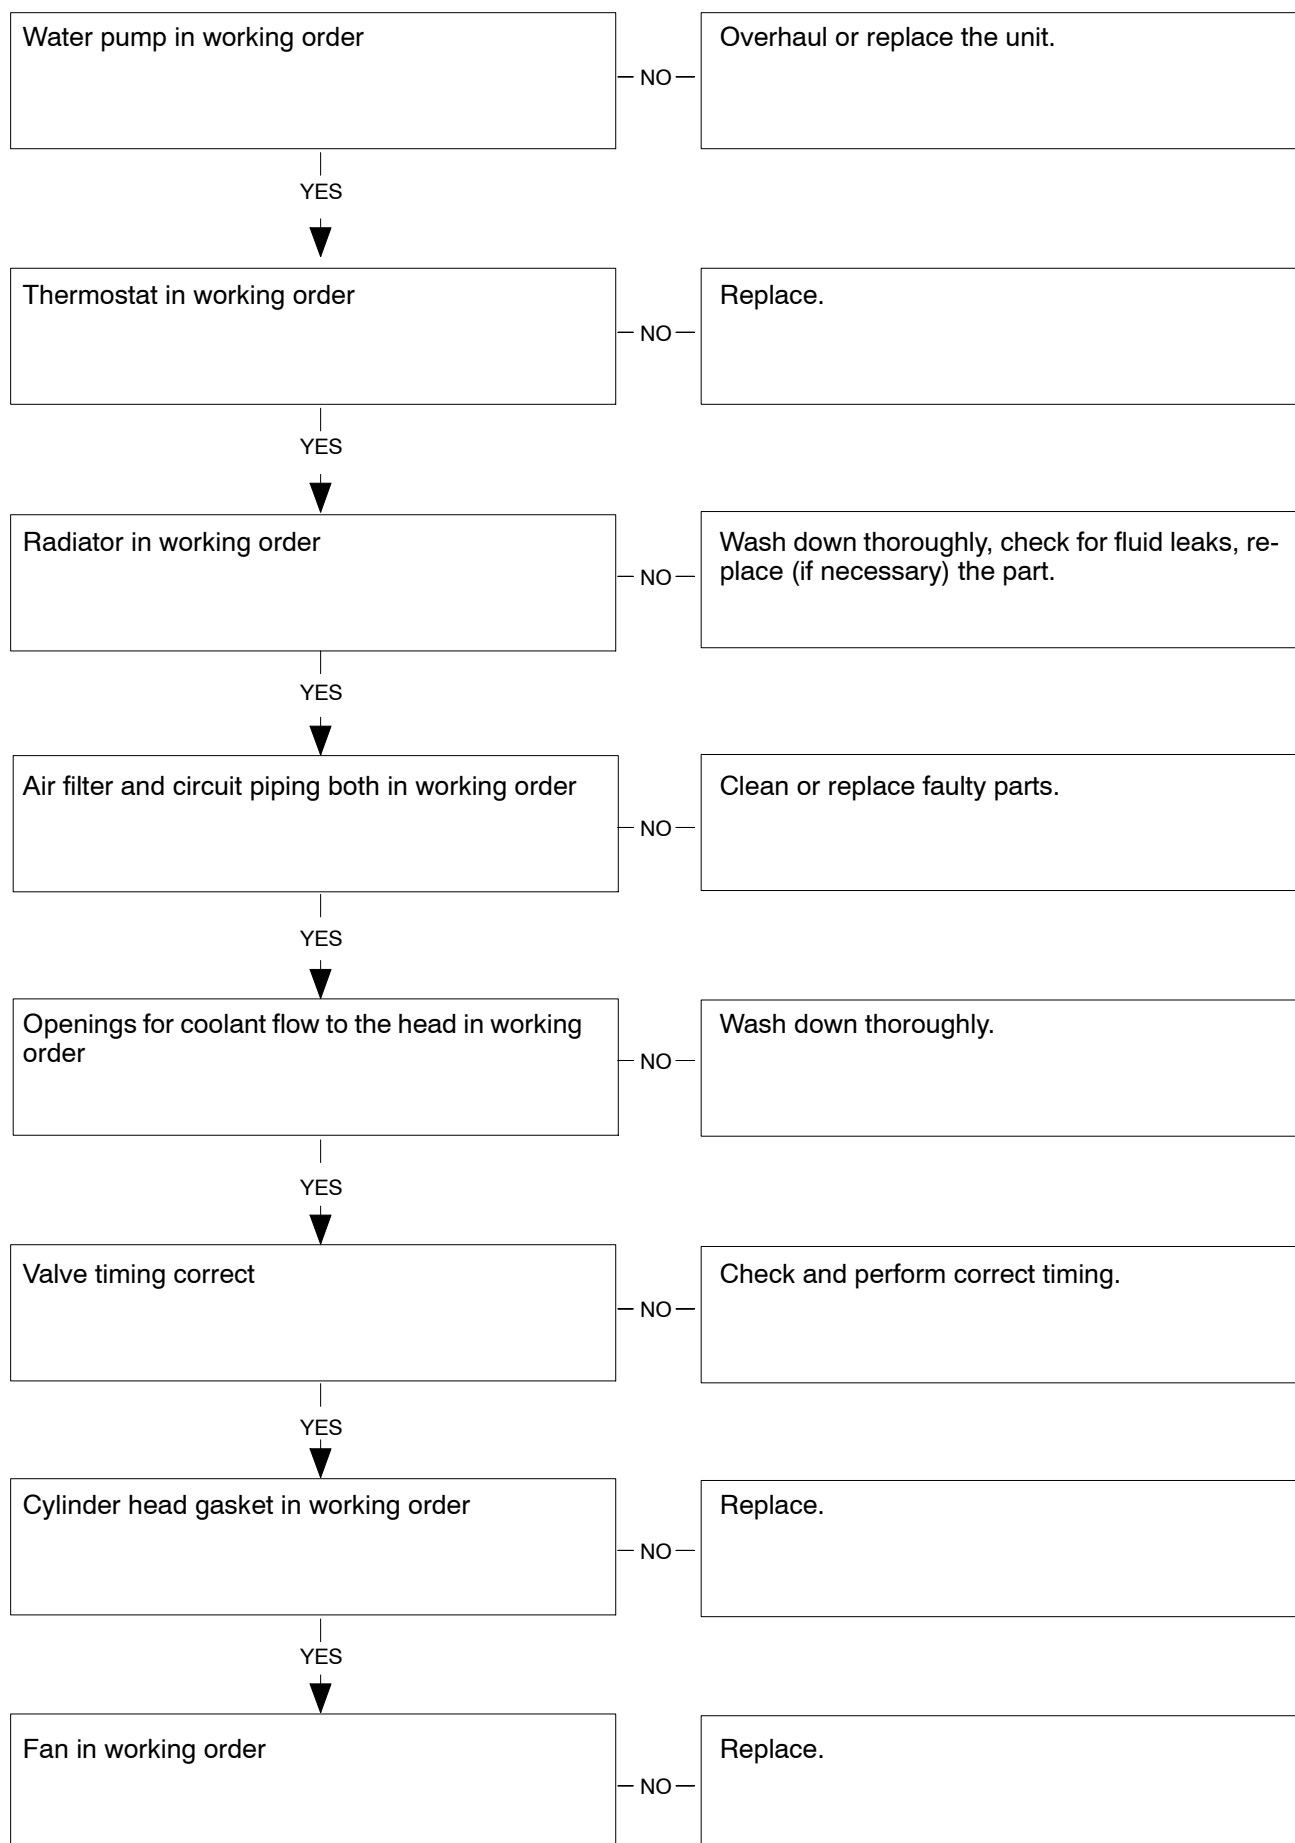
Water pump in working order

NO

Overhaul or replace the unit.

YES

Thermostat in working order

NO

Replace.

YES

Radiator in working order

NO

Wash down thoroughly, check for fluid leaks, replace (if necessary) the part.

YES

Air filter and circuit piping both in working order

NO

Clean or replace faulty parts.

YES

Openings for coolant flow to the head in working order

NO

Wash down thoroughly.

YES

Valve timing correct

NO

Check and perform correct timing.

YES

Cylinder head gasket in working order

NO

Replace.

YES

Fan in working order

NO

Replace.